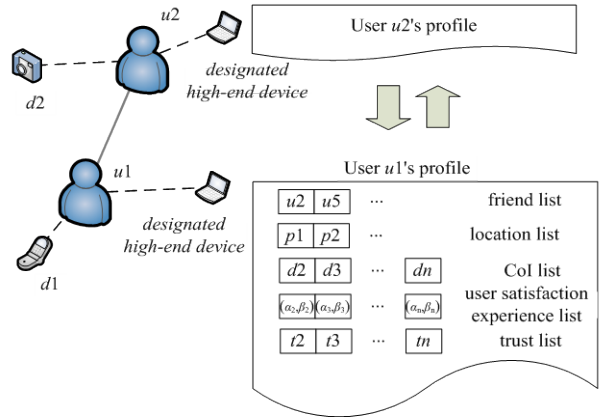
$u2$

User $u2$'s profile

$d2$

designated high-end device

$u1$

designated high-end device

$d1$

User $u1$'s profile

| $u2$ | $u5$ | ··· | | friend list |
|---|---|---|---|---|
| $p1$ | $p2$ | ··· | | location list |
| $d2$ | $d3$ | ··· | $dn$ | CoI list |
| $(\alpha_2,\beta_2)$ | $(\alpha_3,\beta_3)$ | ··· | $(\alpha_n,\beta_n)$ | user satisfaction experience list |
| $t2$ | $t3$ | ··· | $tn$ | trust list |